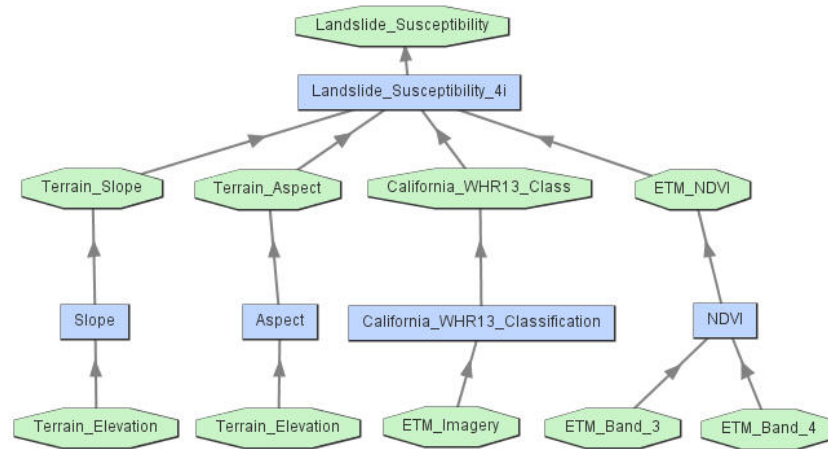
Landslide_Susceptibility

Landslide_Susceptibility_4i

Terrain_Slope

Terrain_Aspect

California_WHR13_Class

ETM_NDVI

Slope

Aspect

California_WHR13_Classification

NDVI

Terrain_Elevation

Terrain_Elevation

ETM_Imagery

ETM_Band_3

ETM_Band_4